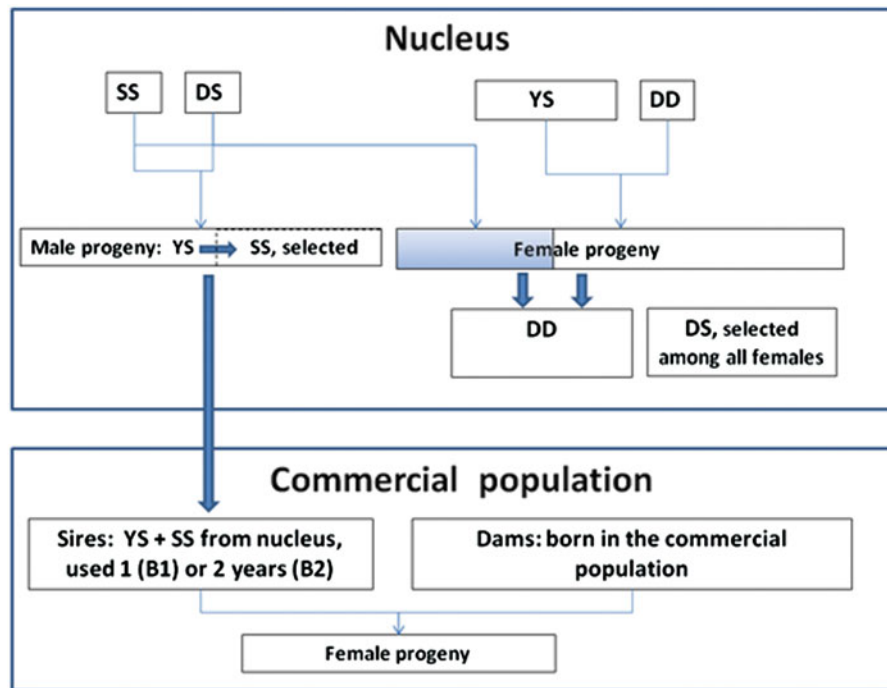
Nucleus

SS

DS

YS

DD

Male progeny: YS SS, selected

Female progeny

DD

DS, selected among all females

Commercial population

Sires: YS + SS from nucleus, used 1 (B1) or 2 years (B2)

Dams: born in the commercial population

Female progeny